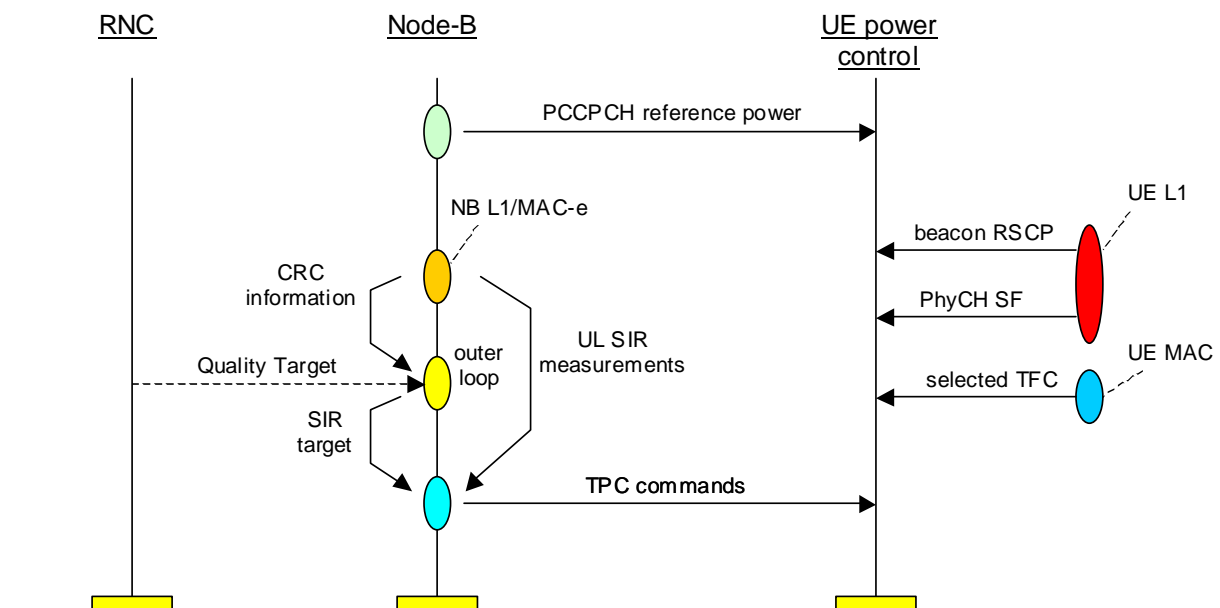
RNC

Node-B

UE power control

PCCPCH reference power

NB L1/MAC-e

UE L1

beacon RSCP

CRC information

PhyCH SF

UL SIR measurements

outer loop

Quality Target

UE MAC

selected TFC

SIR target

TPC commands